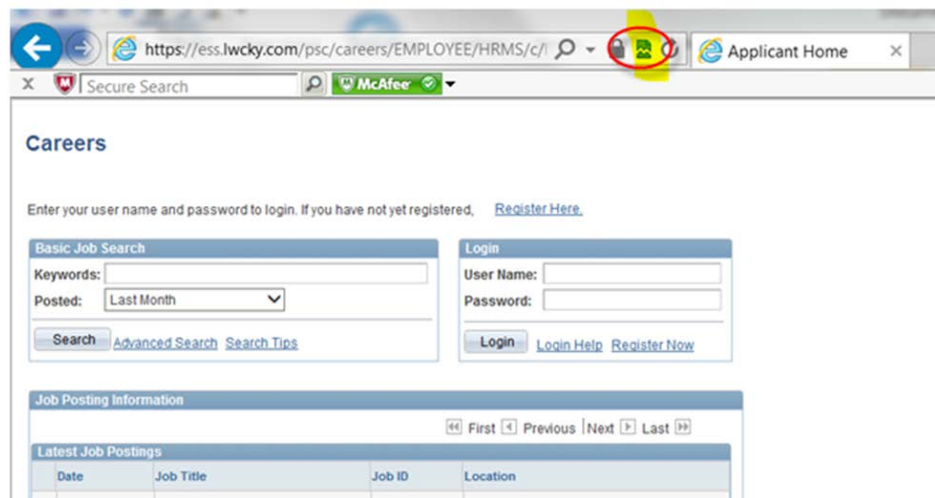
https://ess.lwcky.com/psc/careers/EMPLOYEE/HRMS/c/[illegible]

Applicant Home

Secure Search

McAfee

Careers

Enter your user name and password to login. If you have not yet registered, Register Here.

Basic Job Search

Keywords:

Posted: Last Month

Search Advanced Search Search Tips

Login

User Name:

Password:

Login Login Help Register Now

Job Posting Information

First Previous Next Last

Latest Job Postings

| Date | Job Title | Job ID | Location |
|---|---|---|---|